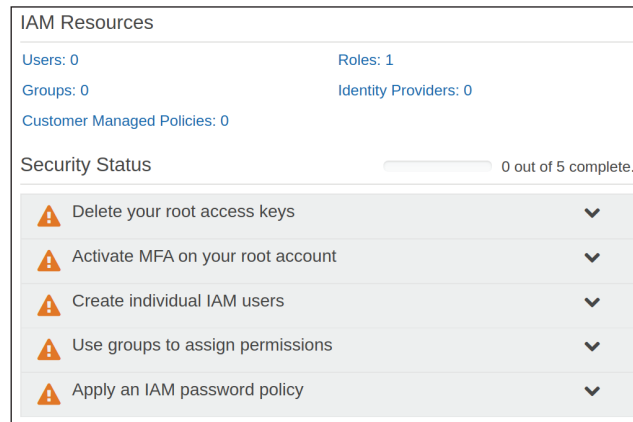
IAM Resources

Users: 0

Roles: 1

Groups: 0

Identity Providers: 0

Customer Managed Policies: 0

Security Status

0 out of 5 complete.

Delete your root access keys

Activate MFA on your root account

Create individual IAM users

Use groups to assign permissions

Apply an IAM password policy